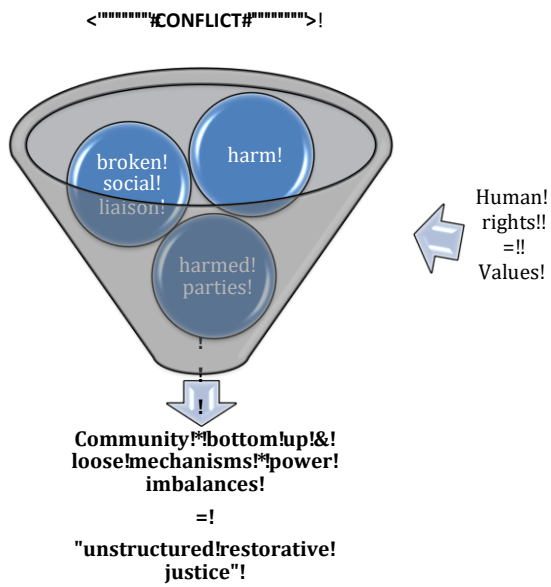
<'''''''''#CONFLICT#'''''''''>!

broken! social! liaison!

harm!

harmed! parties!

Human! rights!! =!! Values!

!

Community!*!bottom!up!&! loose!mechanisms!*!power! imbalances!

=!

"unstructured!restorative! justice"!